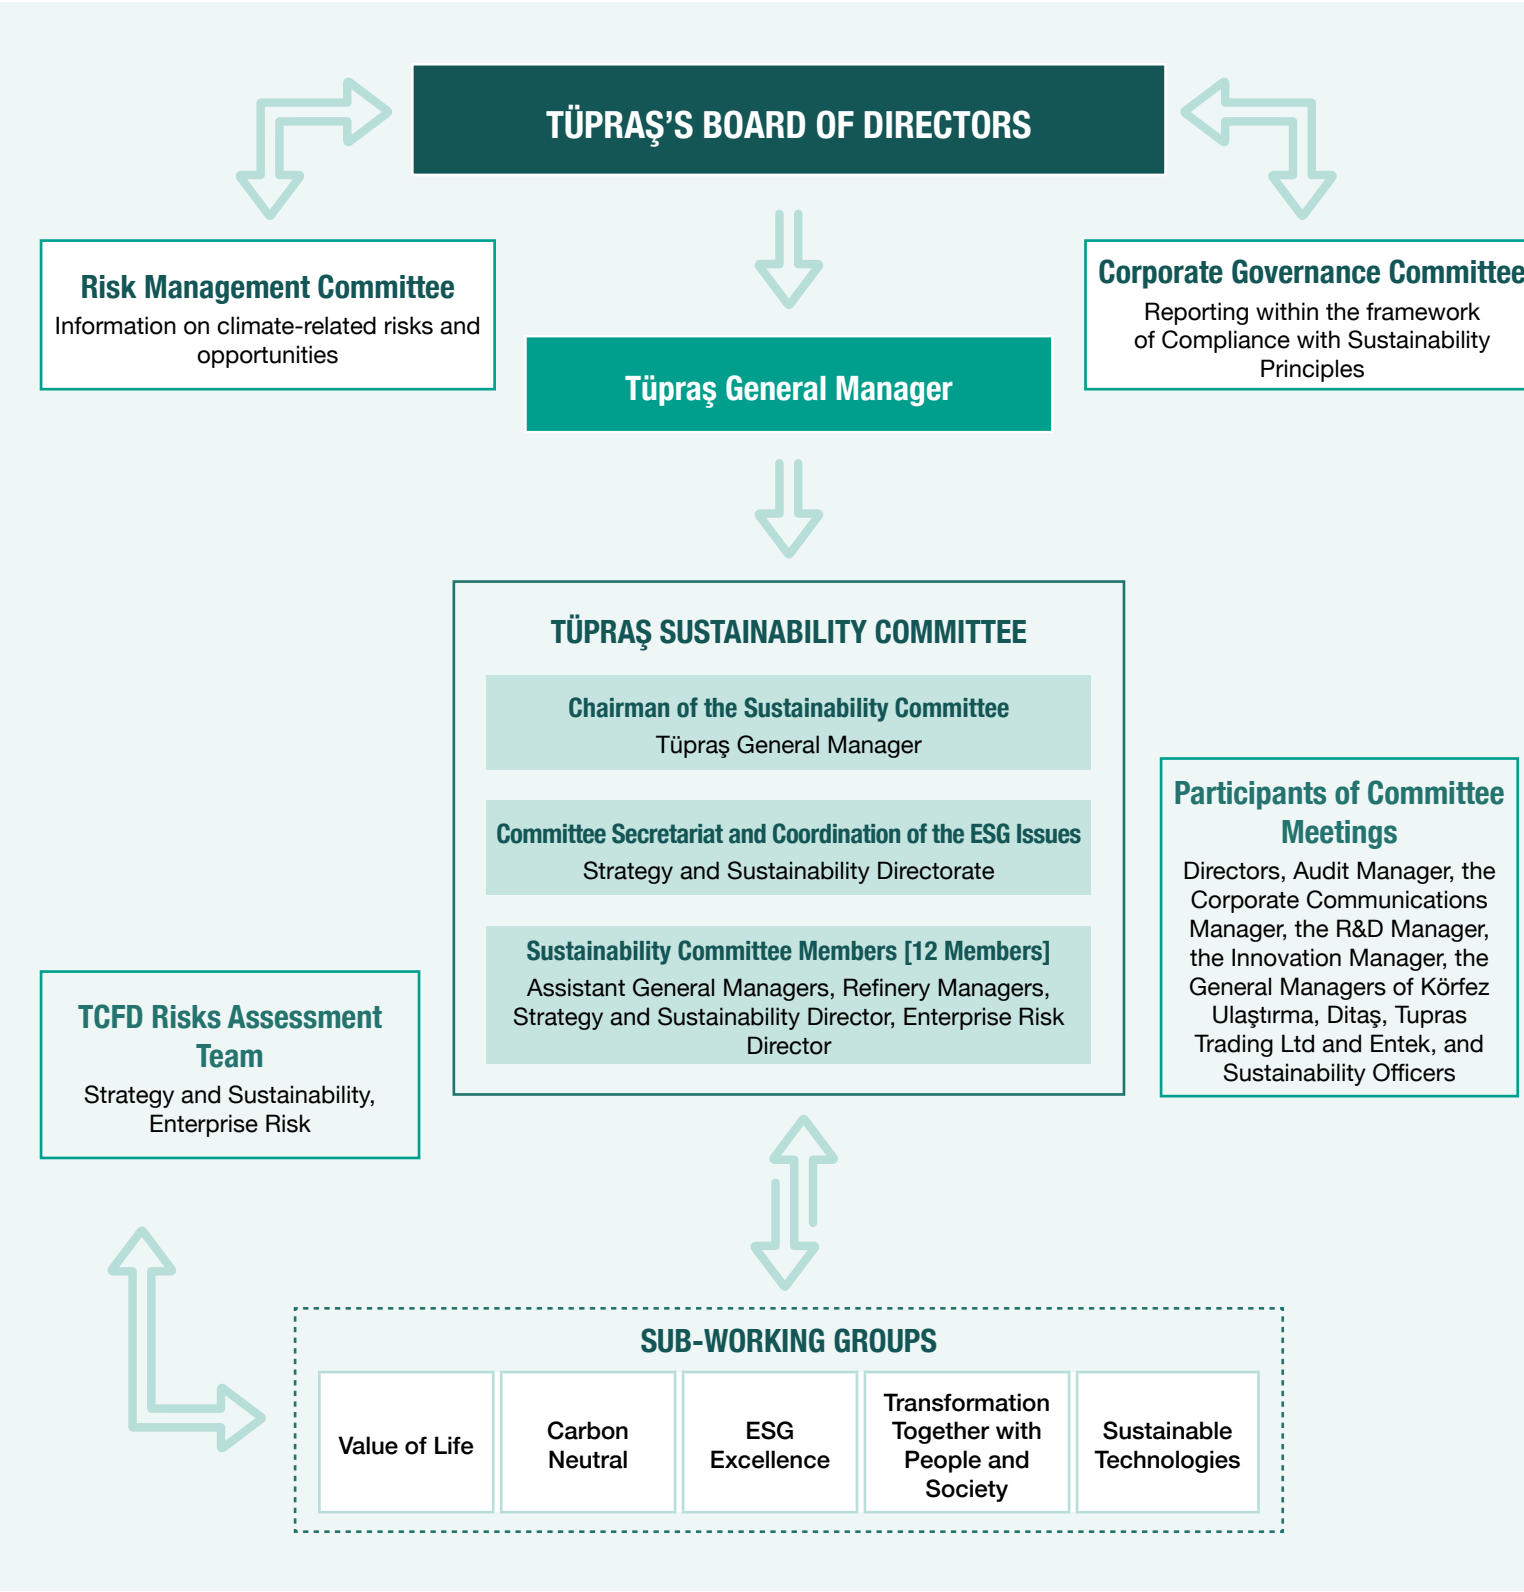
TÜPRAŞ'S BOARD OF DIRECTORS

Risk Management Committee
Information on climate-related risks and opportunities

Corporate Governance Committee
Reporting within the framework of Compliance with Sustainability Principles

Tüpraş General Manager

TÜPRAŞ SUSTAINABILITY COMMITTEE

Chairman of the Sustainability Committee
Tüpraş General Manager

Committee Secretariat and Coordination of the ESG Issues
Strategy and Sustainability Directorate

Sustainability Committee Members [12 Members]
Assistant General Managers, Refinery Managers, Strategy and Sustainability Director, Enterprise Risk Director

Participants of Committee Meetings
Directors, Audit Manager, the Corporate Communications Manager, the R&D Manager, the Innovation Manager, the General Managers of Körfez Ulaştırma, Ditaş, Tupras Trading Ltd and Entek, and Sustainability Officers

TCFD Risks Assessment Team
Strategy and Sustainability, Enterprise Risk

SUB-WORKING GROUPS

| Value of Life | Carbon Neutral | ESG Excellence | Transformation Together with People and Society | Sustainable Technologies |
|---|---|---|---|---|